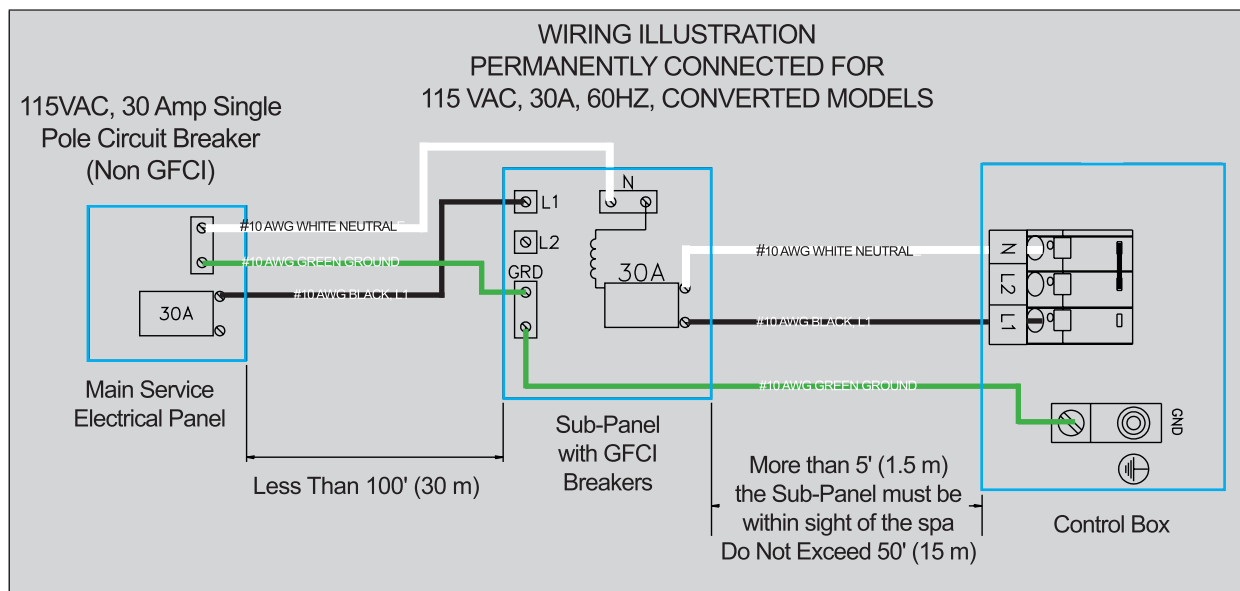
WIRING ILLUSTRATION
PERMANENTLY CONNECTED FOR
115 VAC, 30A, 60HZ, CONVERTED MODELS

115VAC, 30 Amp Single Pole Circuit Breaker (Non GFCI)

#10 AWG WHITE NEUTRAL
#10 AWG GREEN GROUND
#10 AWG BLACK L1

30A

Main Service Electrical Panel

L1
L2
GRD
N
30A

#10 AWG WHITE NEUTRAL
#10 AWG BLACK L1
#10 AWG GREEN GROUND

N
L2
L1

GND

Less Than 100' (30 m)

Sub-Panel with GFCI Breakers

More than 5' (1.5 m) the Sub-Panel must be within sight of the spa Do Not Exceed 50' (15 m)

Control Box